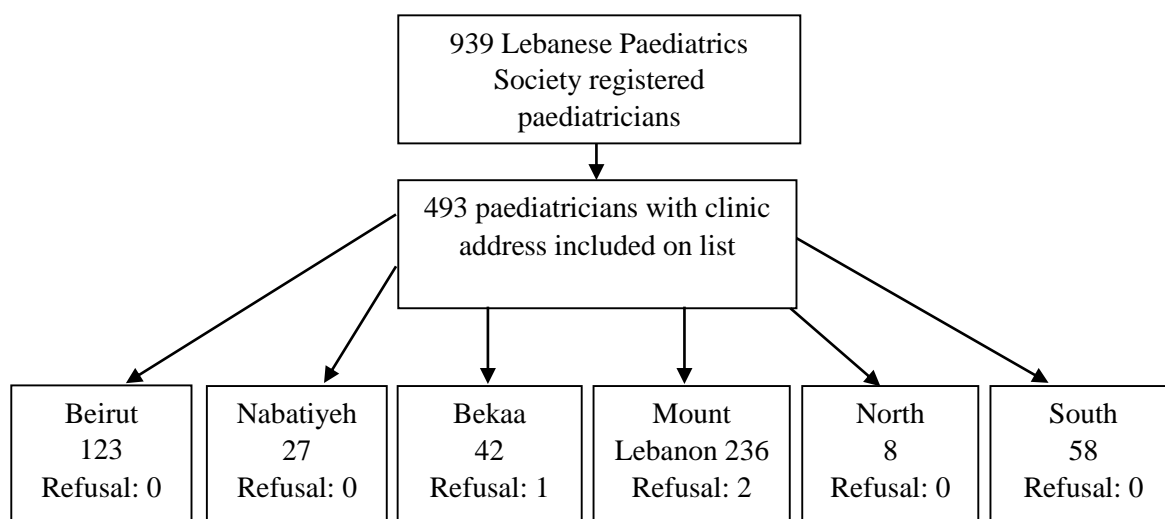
939 Lebanese Paediatrics Society registered paediatricians

493 paediatricians with clinic address included on list

Beirut
123
Refusal: 0

Nabatiyeh
27
Refusal: 0

Bekaa
42
Refusal: 1

Mount Lebanon 236
Refusal: 2

North
8
Refusal: 0

South
58
Refusal: 0